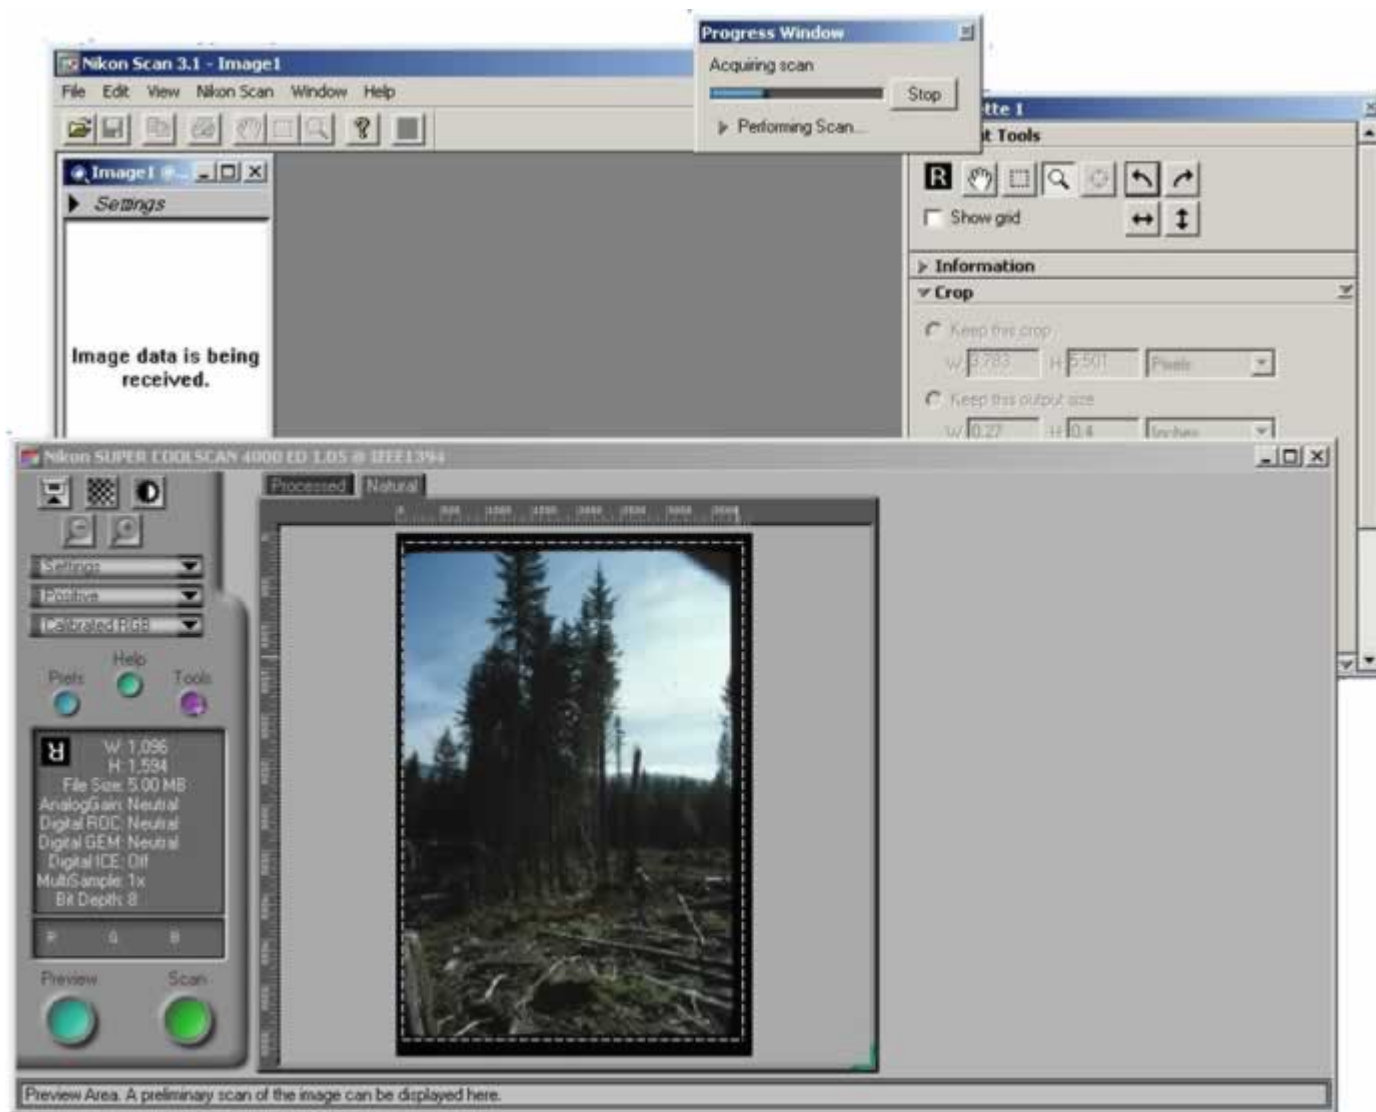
Progress Window
Acquiring scan
Stop
Performing Scan...

Nikon Scan 3.1 - Image1
File Edit View Nikon Scan Window Help

Image1
Settings

Image data is being received.

tte 1
t Tools
R
Show grid
Information
Crop
Keep this crop
W 3,783 H 5,501 Pixels
Keep this output size
W 0.27 H 0.4 Inches

Nikon SUPER COOLSCAN 4000 ED 1.05 @ IEEE1394
Processed Natural
Settings
Positive
Calibrated RGB
Help
Prefs Tools
R
W: 1,096
H: 1,594
File Size: 5.00 MB
AnalogGain: Neutral
Digital ROC: Neutral
Digital GEM: Neutral
Digital ICE: Off
MultiSample: 1x
Bit Depth: 8
R G B
Preview Scan

Preview Area. A preliminary scan of the image can be displayed here.